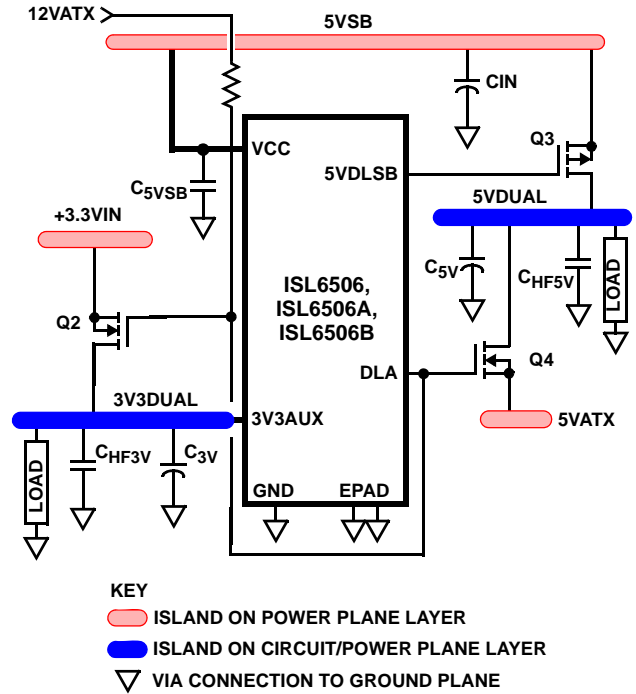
12VATX

5VSB

CIN

VCC

Q3

C5VSB

5VDLSB

5VDUAL

+3.3VIN

$C_{5V}$

$C_{HF5V}$

LOAD

ISL6506,
ISL6506A,
ISL6506B

Q2

DLA

Q4

3V3DUAL

3V3AUX

5VATX

LOAD

$C_{HF3V}$

$C_{3V}$

GND

EPAD

KEY

ISLAND ON POWER PLANE LAYER

ISLAND ON CIRCUIT/POWER PLANE LAYER

VIA CONNECTION TO GROUND PLANE